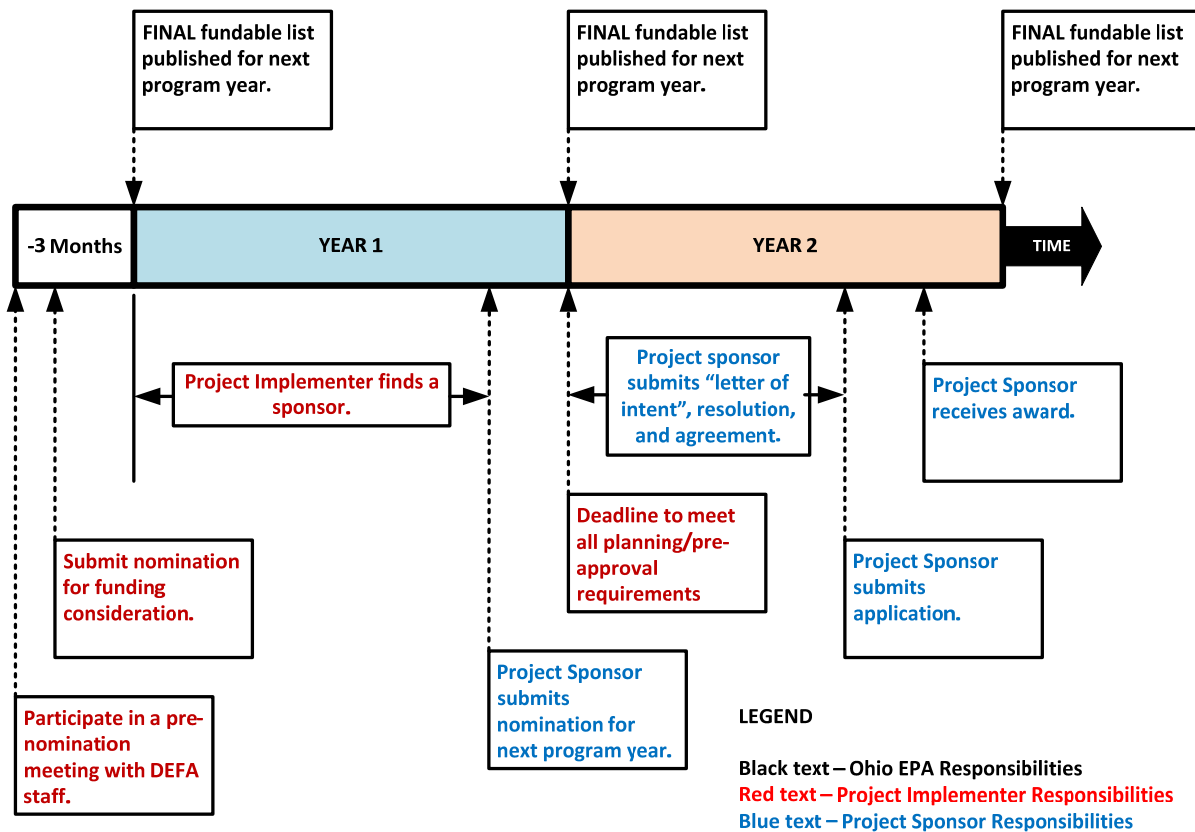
FINAL fundable list published for next program year.

FINAL fundable list published for next program year.

FINAL fundable list published for next program year.

-3 Months

YEAR 1

YEAR 2

TIME

Project Implementer finds a sponsor.

Project sponsor submits "letter of intent", resolution, and agreement.

Project Sponsor receives award.

Deadline to meet all planning/pre-approval requirements

Submit nomination for funding consideration.

Project Sponsor submits application.

Project Sponsor submits nomination for next program year.

Participate in a pre-nomination meeting with DEFA staff.

LEGEND

Black text – Ohio EPA Responsibilities
Red text – Project Implementer Responsibilities
Blue text – Project Sponsor Responsibilities